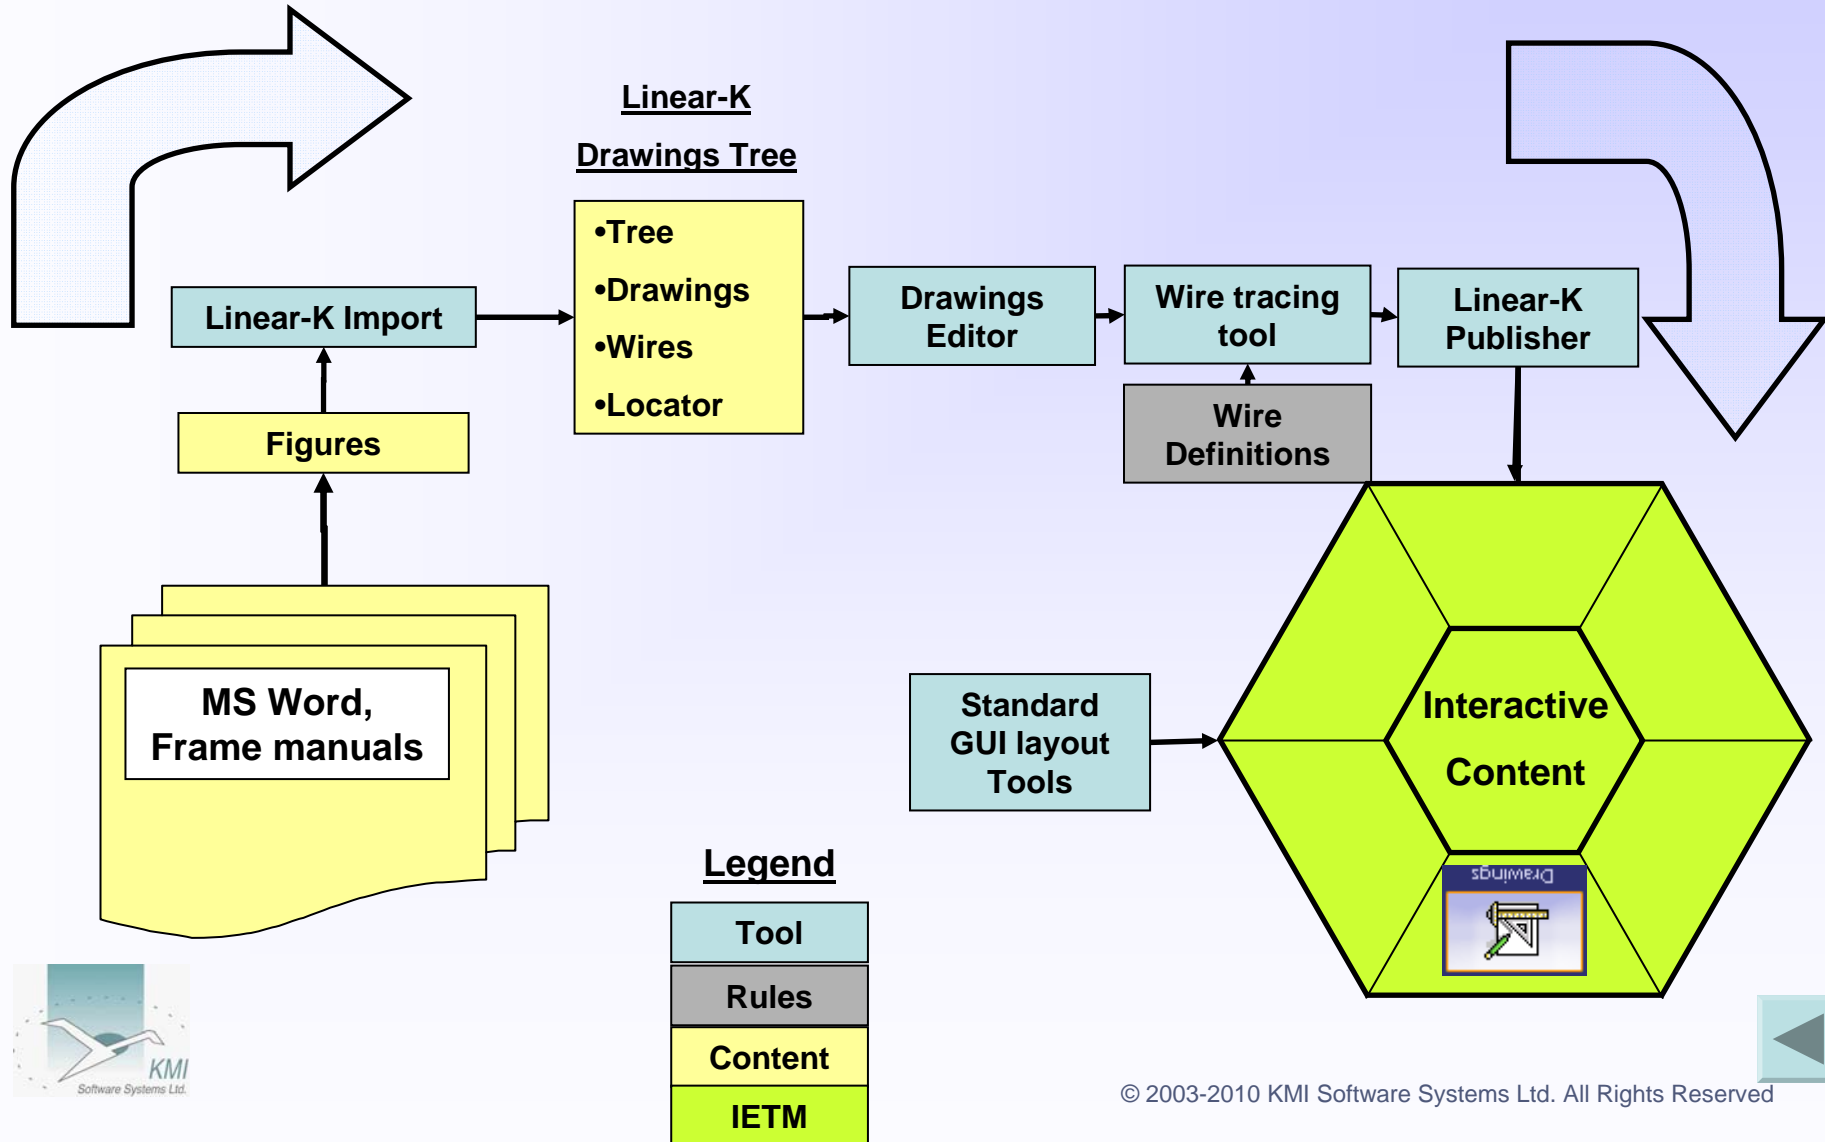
Linear-K

Drawings Tree

•Tree

•Drawings

•Wires

•Locator

Linear-K Import

Drawings Editor

Wire tracing tool

Linear-K Publisher

Wire Definitions

Figures

MS Word, Frame manuals

Standard GUI layout Tools

Interactive Content

Drawings

Legend

| Tool |
|---|
| Rules |
| Content |
| IETM |

KMI Software Systems Ltd.

© 2003-2010 KMI Software Systems Ltd. All Rights Reserved